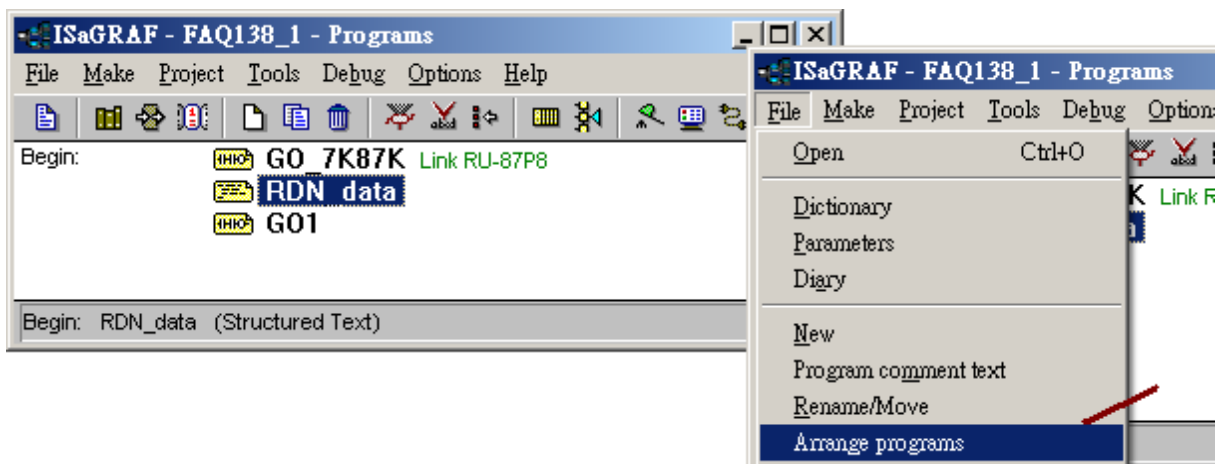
ISaGRAF - FAQ138_1 - Programs

File Make Project Tools Debug Options Help

Begin: GO_7K87K Link RU-87P8
RDN_data
GO1

Begin: RDN_data (Structured Text)

ISaGRAF - FAQ138_1 - Programs

File Make Project Tools Debug Options

Open Ctrl+O

Dictionary
Parameters
Diary

New
Program comment text
Rename/Move
Arrange programs

K Link R